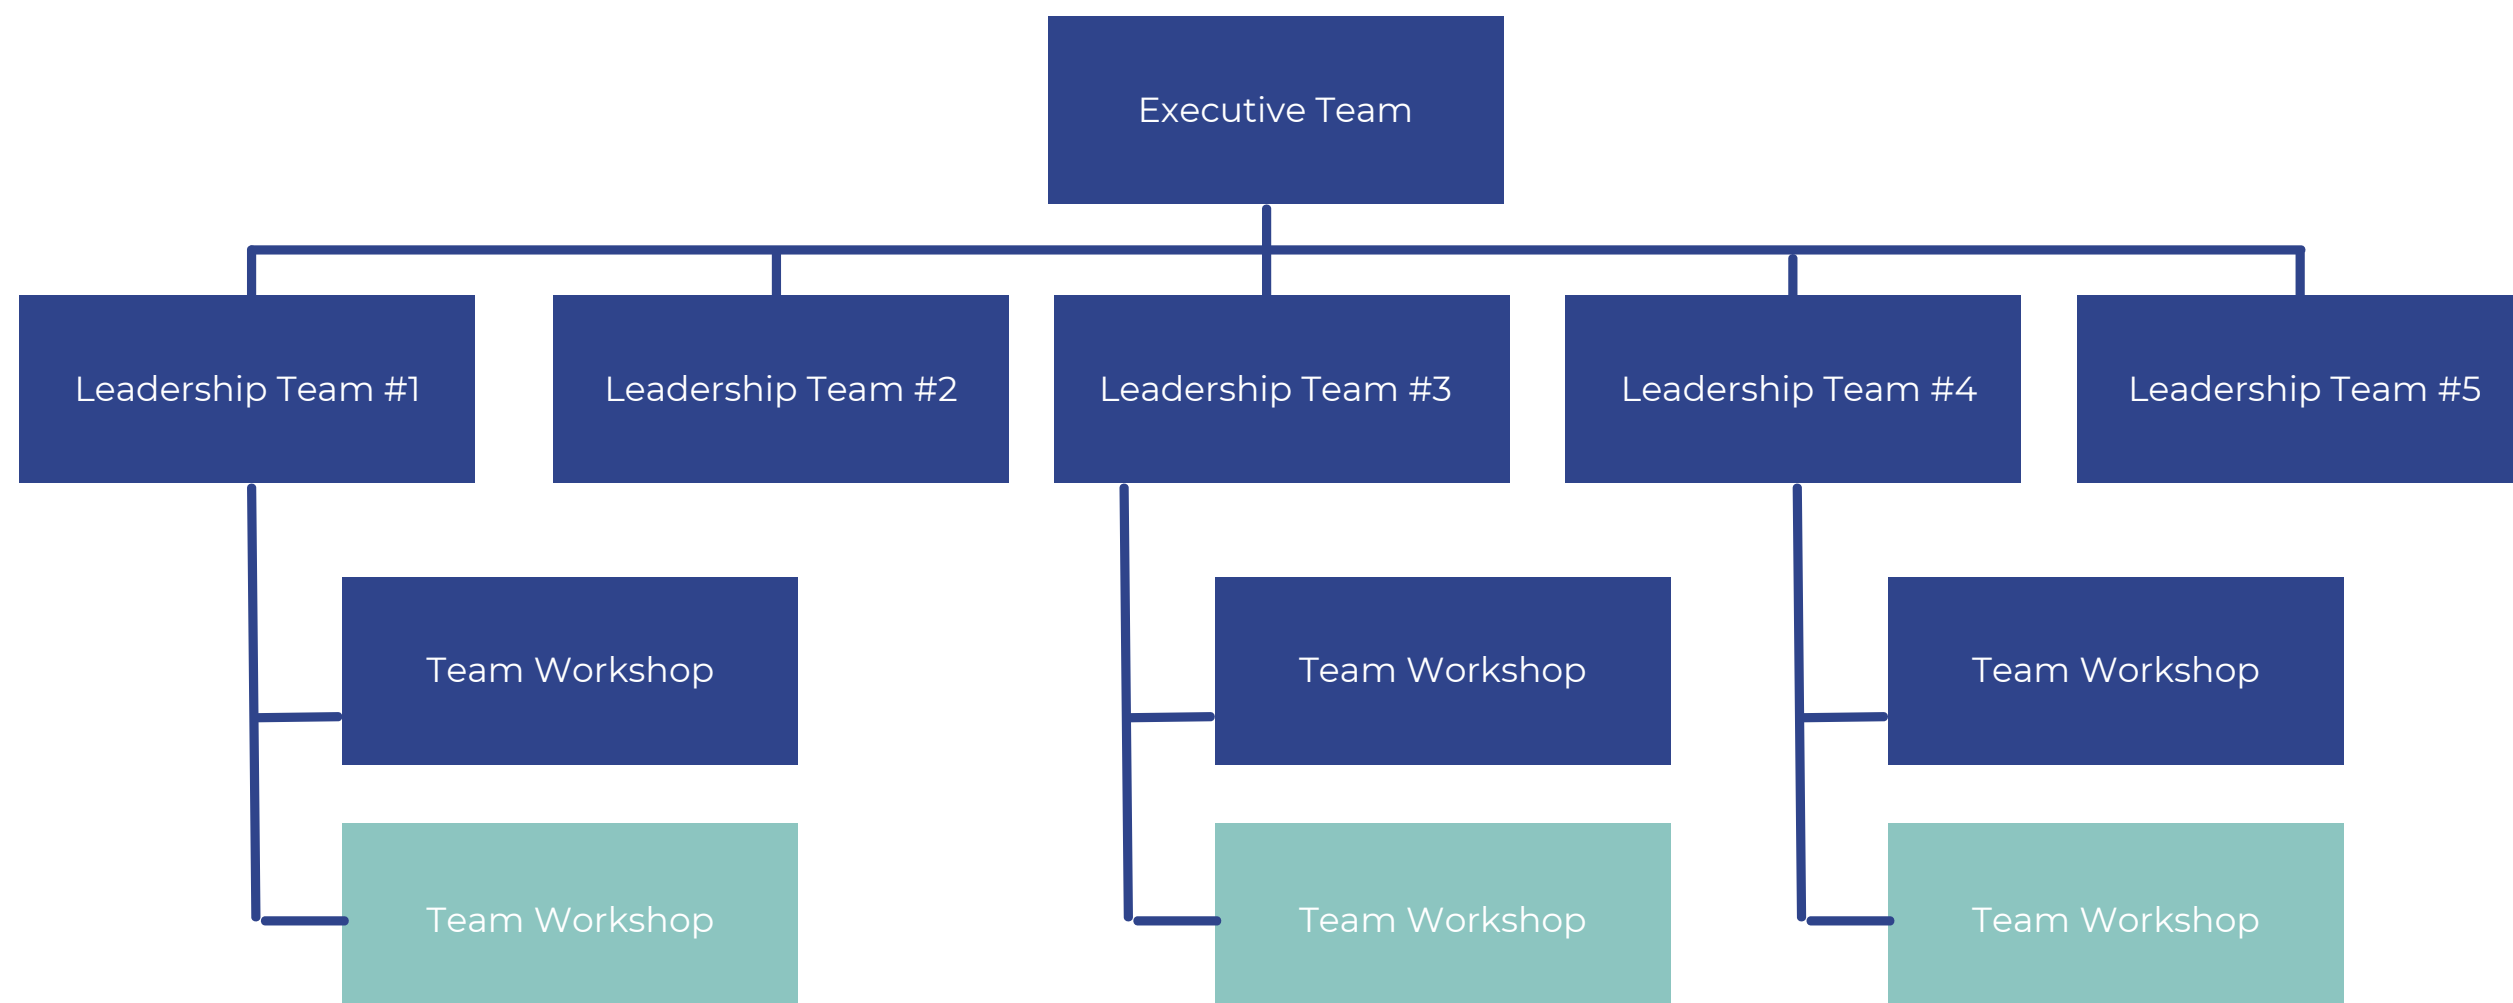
Executive Team

Leadership Team #1

Leadership Team #2

Leadership Team #3

Leadership Team #4

Leadership Team #5

Team Workshop

Team Workshop

Team Workshop

Team Workshop

Team Workshop

Team Workshop